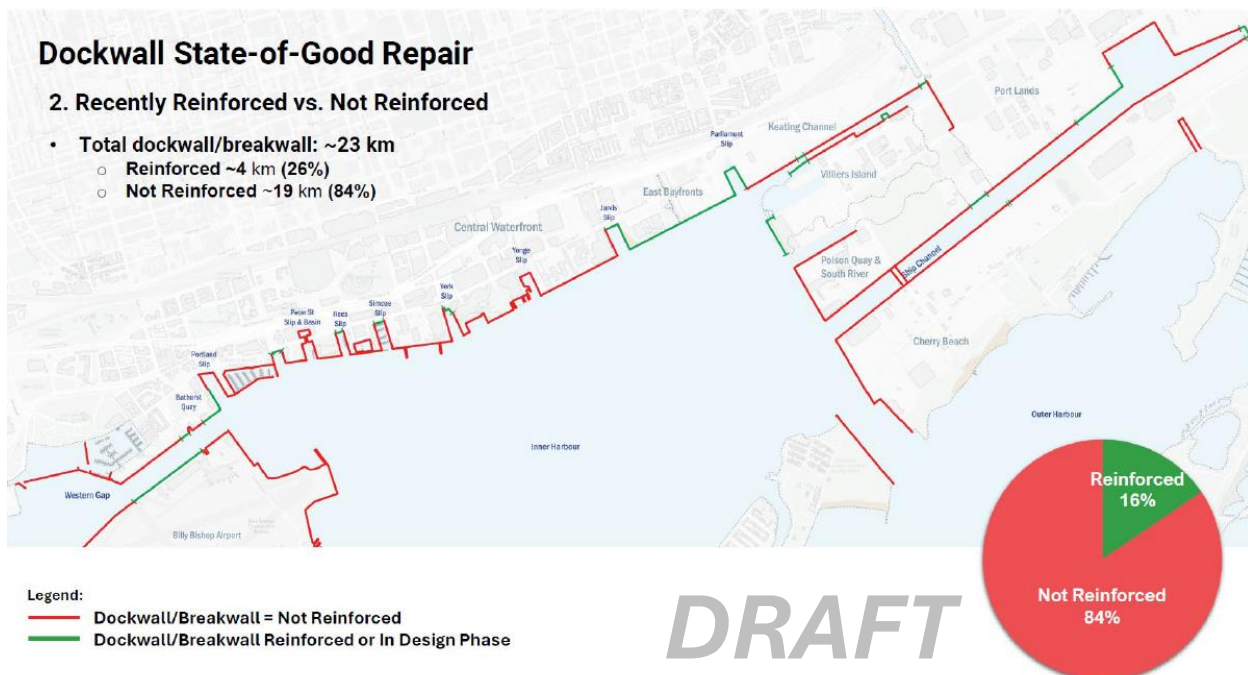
Dockwall State-of-Good Repair

2. Recently Reinforced vs. Not Reinforced

• Total dockwall/breakwall: ~23 km
  ○ Reinforced ~4 km (26%)
  ○ Not Reinforced ~19 km (84%)

Port Lands
Keating Channel
Parliament Slip
Villiers Island
East Bayfronts
Jarvis Slip
Central Waterfront
Yonge Slip
Polson Quay & South River
Ship Channel
York Slip
Peter St Slip & Basin
Rees Slip
Simcoe Slip
Portland Slip
Cherry Beach
Bathurst Quay
Outer Harbour
Inner Harbour
Western Gap
Billy Bishop Airport

Reinforced 16%
Not Reinforced 84%

Legend:
Dockwall/Breakwall = Not Reinforced
Dockwall/Breakwall Reinforced or In Design Phase

DRAFT